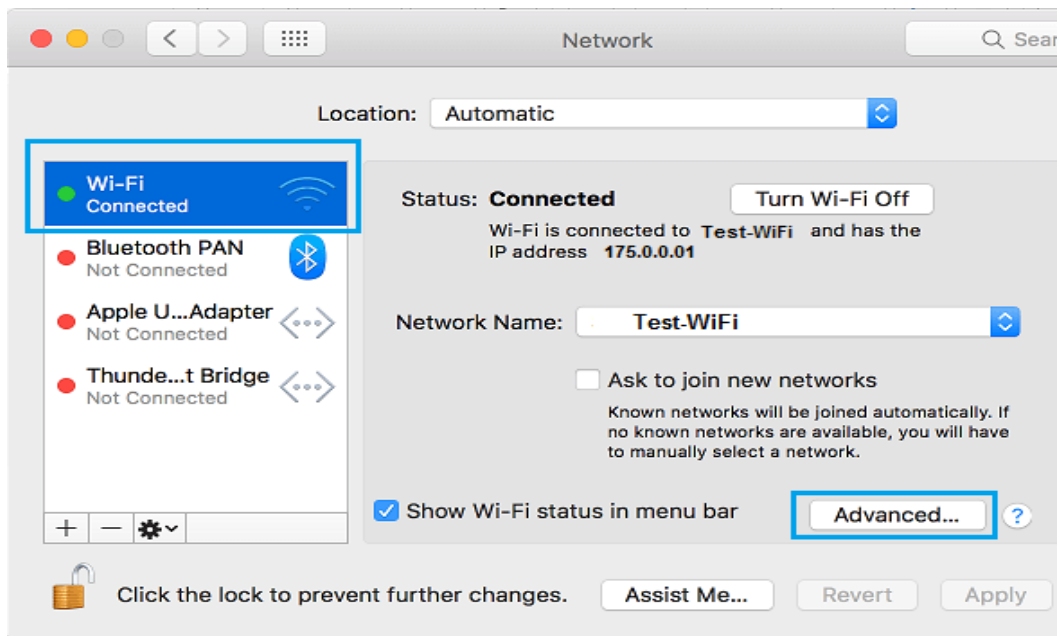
Network

Sear

Location: Automatic

Wi-Fi
Connected

Bluetooth PAN
Not Connected

Apple U...Adapter
Not Connected

Thunde...t Bridge
Not Connected

+ —

Status: Connected

Turn Wi-Fi Off

Wi-Fi is connected to Test-WiFi and has the IP address 175.0.0.01

Network Name: Test-WiFi

Ask to join new networks

Known networks will be joined automatically. If no known networks are available, you will have to manually select a network.

Show Wi-Fi status in menu bar

Advanced...

?

Click the lock to prevent further changes.

Assist Me...

Revert

Apply